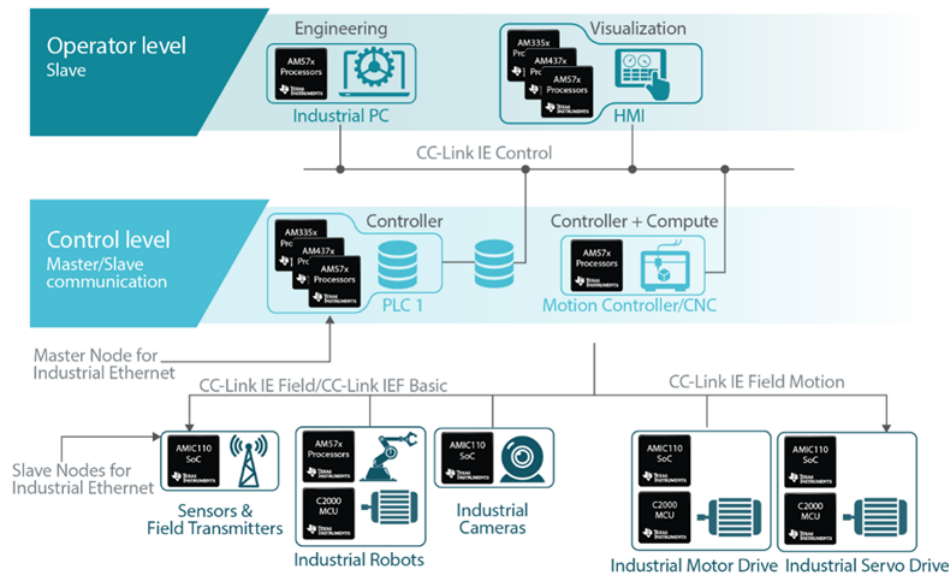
Operator level
Slave

Engineering

AM57x Processors
TEXAS INSTRUMENTS

Industrial PC

Visualization

AM335x Pro
AM437x Pro
AM57x Processors
TEXAS INSTRUMENTS

HMI

CC-Link IE Control

Control level
Master/Slave communication

Controller

AM335x Pro
AM437x Pro
AM57x Processors
TEXAS INSTRUMENTS

PLC 1

Controller + Compute

AM57x Processors
TEXAS INSTRUMENTS

Motion Controller/CNC

Master Node for Industrial Ethernet

CC-Link IE Field/CC-Link IEF Basic

CC-Link IE Field Motion

Slave Nodes for Industrial Ethernet

AMIC110 SoC
TEXAS INSTRUMENTS

Sensors & Field Transmitters

AM57x Processors
TEXAS INSTRUMENTS

C2000 MCU
TEXAS INSTRUMENTS

Industrial Robots

AMIC110 SoC
TEXAS INSTRUMENTS

Industrial Cameras

AMIC110 SoC
TEXAS INSTRUMENTS

C2000 MCU
TEXAS INSTRUMENTS

Industrial Motor Drive

AMIC110 SoC
TEXAS INSTRUMENTS

C2000 MCU
TEXAS INSTRUMENTS

Industrial Servo Drive